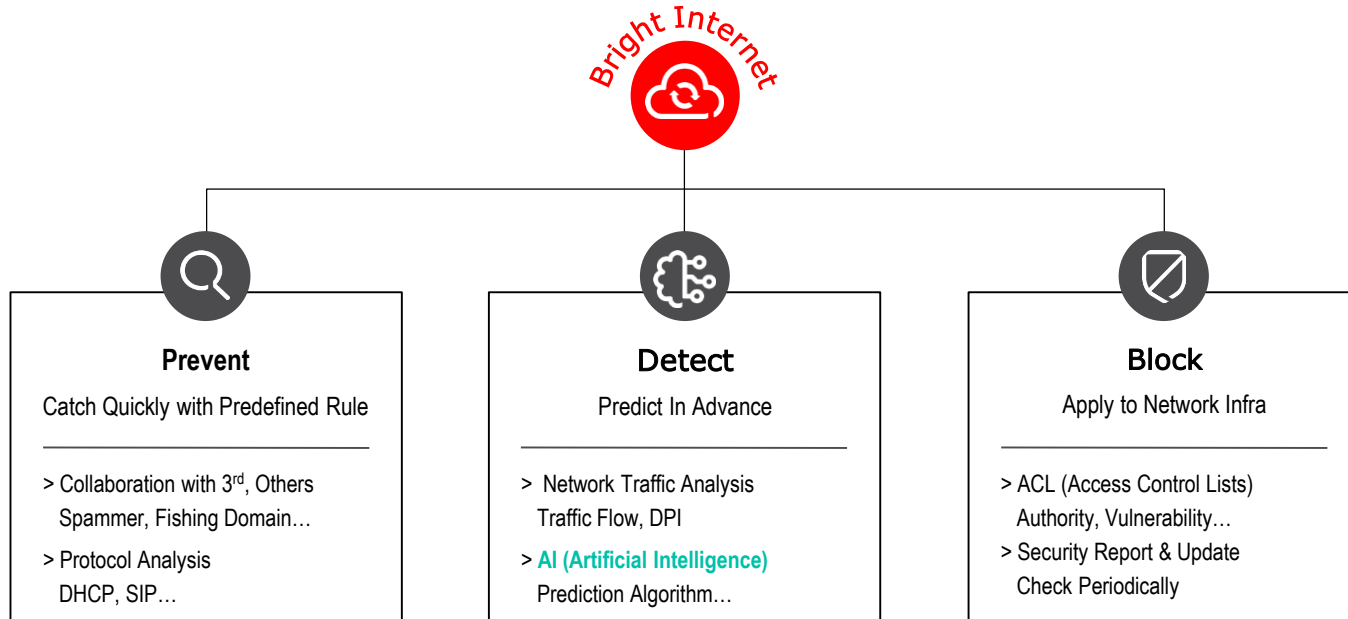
Bright Internet

Prevent

Catch Quickly with Predefined Rule

> Collaboration with 3$^{rd}$, Others
Spammer, Fishing Domain…

> Protocol Analysis
DHCP, SIP…

Detect

Predict In Advance

> Network Traffic Analysis
Traffic Flow, DPI

> AI (Artificial Intelligence)
Prediction Algorithm…

Block

Apply to Network Infra

> ACL (Access Control Lists)
Authority, Vulnerability…

> Security Report & Update
Check Periodically